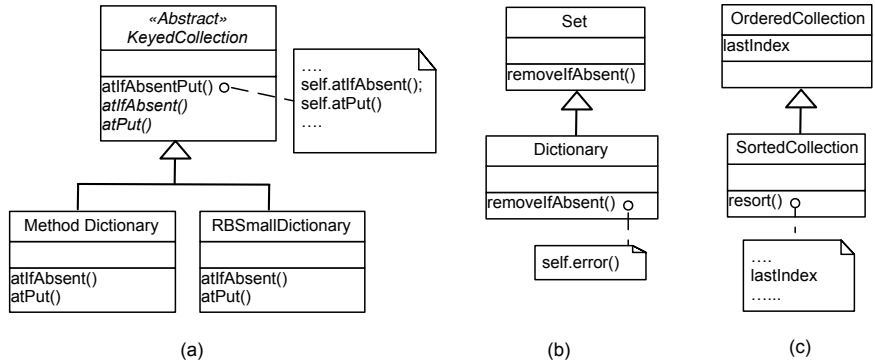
«Abstract»
KeyedCollection

atIfAbsentPut()
atIfAbsent()
atPut()

….
self.atIfAbsent();
self.atPut()
….

Method Dictionary

atIfAbsent()
atPut()

RBSmallDictionary

atIfAbsent()
atPut()

(a)

Set

removeIfAbsent()

Dictionary

removeIfAbsent()

self.error()

(b)

OrderedCollection
lastIndex

SortedCollection

resort()

….
lastIndex
…...

(c)